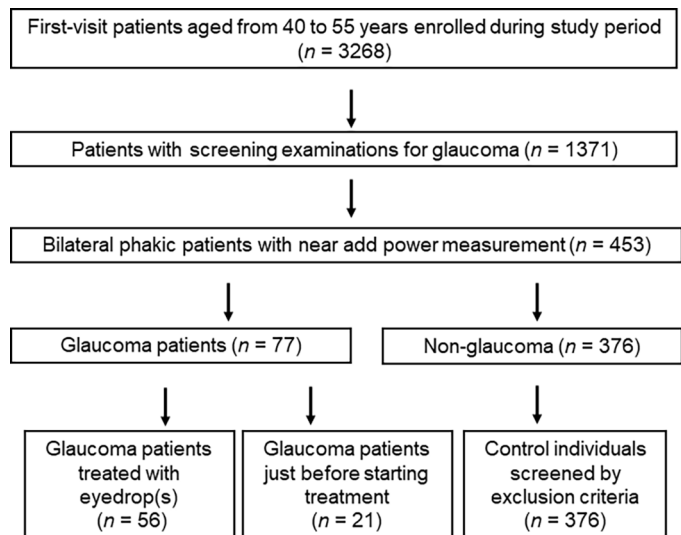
First-visit patients aged from 40 to 55 years enrolled during study period ($n$ = 3268)

Patients with screening examinations for glaucoma ($n$ = 1371)

Bilateral phakic patients with near add power measurement ($n$ = 453)

Glaucoma patients ($n$ = 77)

Non-glaucoma ($n$ = 376)

Glaucoma patients treated with eyedrop(s) ($n$ = 56)

Glaucoma patients just before starting treatment ($n$ = 21)

Control individuals screened by exclusion criteria ($n$ = 376)